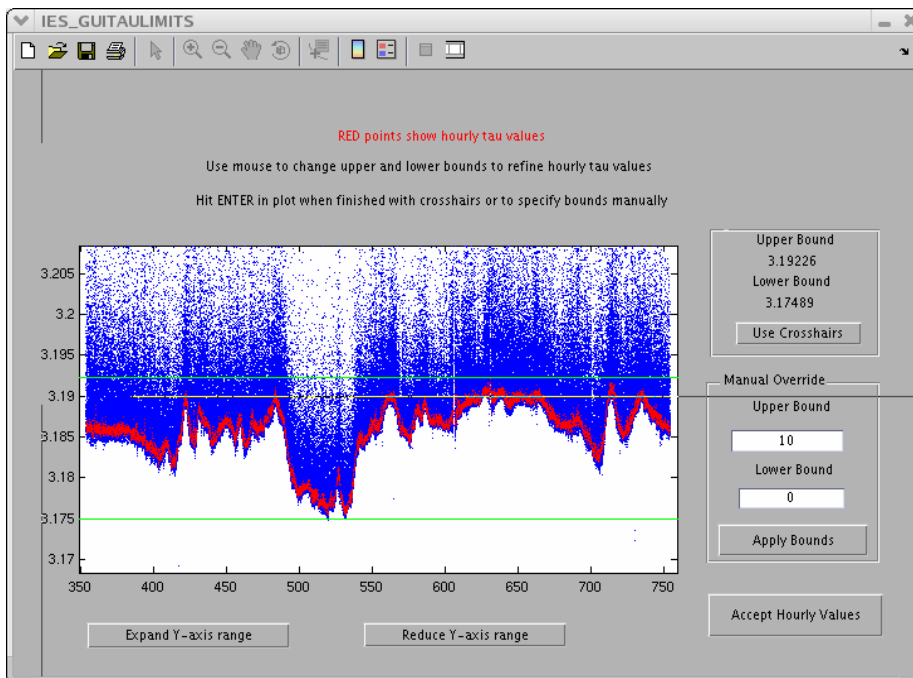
IES_GUITAULIMITS

RED points show hourly tau values

Use mouse to change upper and lower bounds to refine hourly tau values

Hit ENTER in plot when finished with crosshairs or to specify bounds manually

3.205
3.2
3.195
3.19
3.185
3.18
3.175
3.17

350 400 450 500 550 600 650 700 750

Upper Bound
3.19226
Lower Bound
3.17489
Use Crosshairs

Manual Override
Upper Bound
10
Lower Bound
0
Apply Bounds

Accept Hourly Values

Expand Y-axis range

Reduce Y-axis range